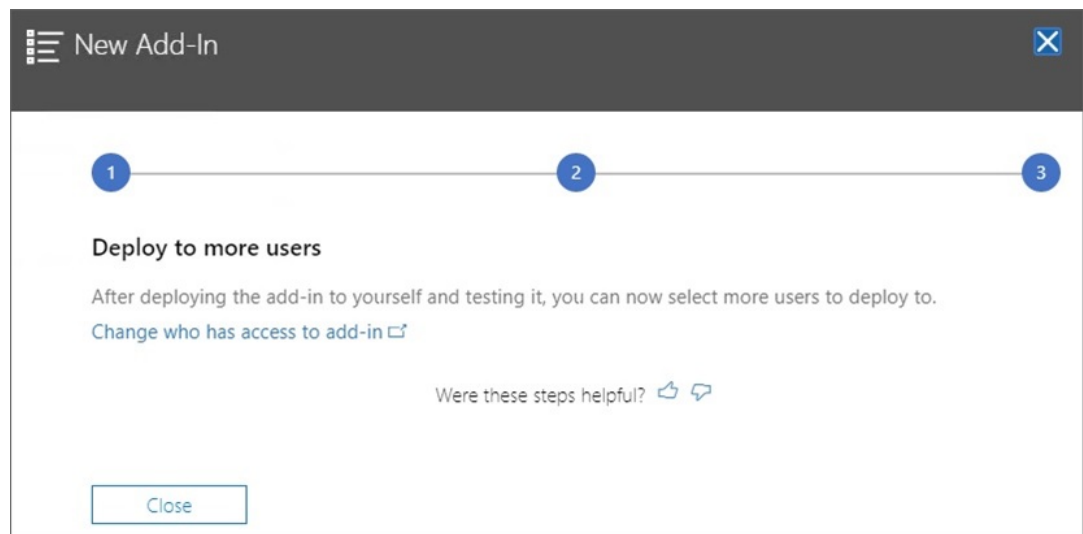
New Add-In

1

2

3

Deploy to more users

After deploying the add-in to yourself and testing it, you can now select more users to deploy to.

Change who has access to add-in

Were these steps helpful?

Close